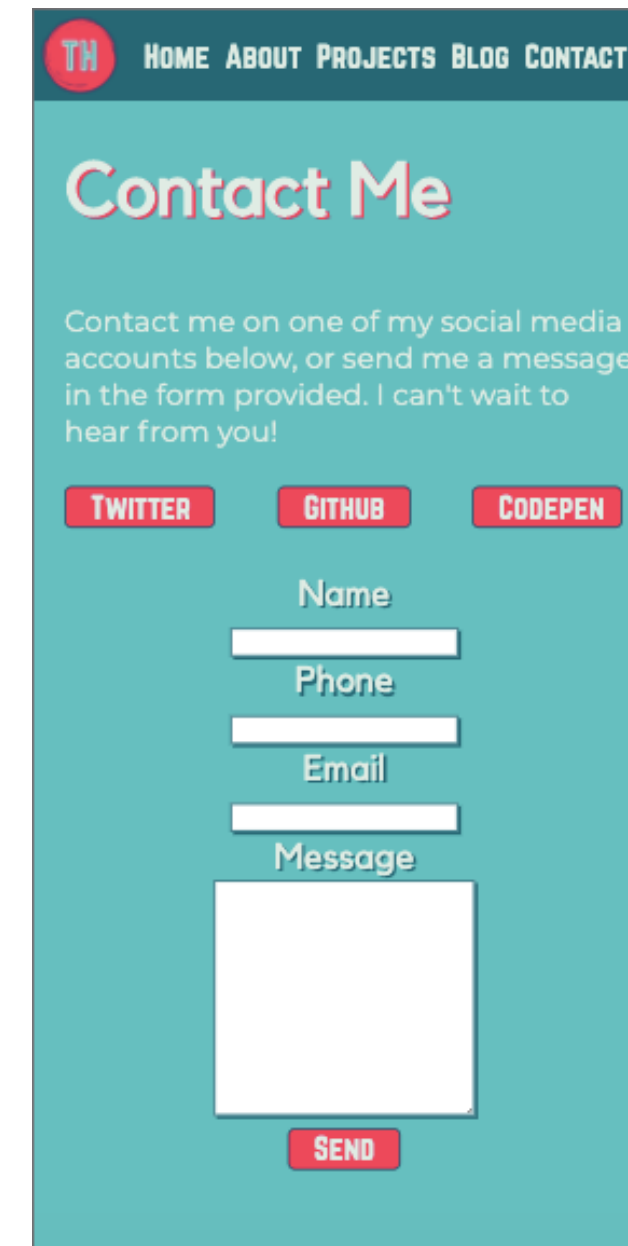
TH

Home About Projects Blog Contact

Contact Me

Contact me on one of my social media accounts below, or send me a message in the form provided. I can't wait to hear from you!

Twitter Github Codepen

Name

Phone

Email

Message

Send